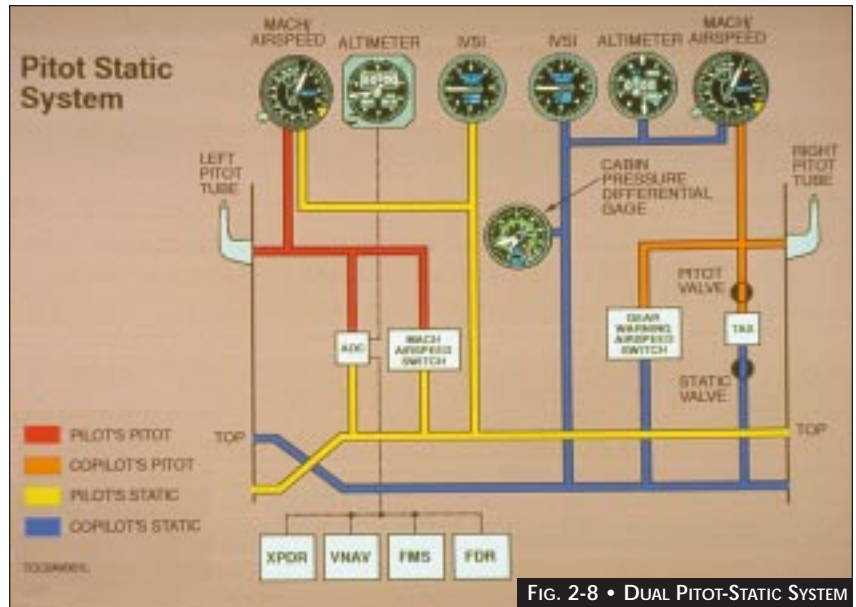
Pitot Static System

MACH/ AIRSPEED

ALTIMETER

IVSI

IVSI

ALTIMETER

MACH/ AIRSPEED

LEFT PITOT TUBE

RIGHT PITOT TUBE

CABIN PRESSURE DIFFERENTIAL GAGE

PITOT VALVE

ADC

MACH AIRSPEED SWITCH

GEAR WARNING AIRSPEED SWITCH

TAS

STATIC VALVE

PILOT'S PITOT

COPILOT'S PITOT

PILOT'S STATIC

COPILOT'S STATIC

TOP

TOP

XPDR

VNAV

FMS

FDR

TCC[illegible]

FIG. 2-8 • DUAL PITOT-STATIC SYSTEM